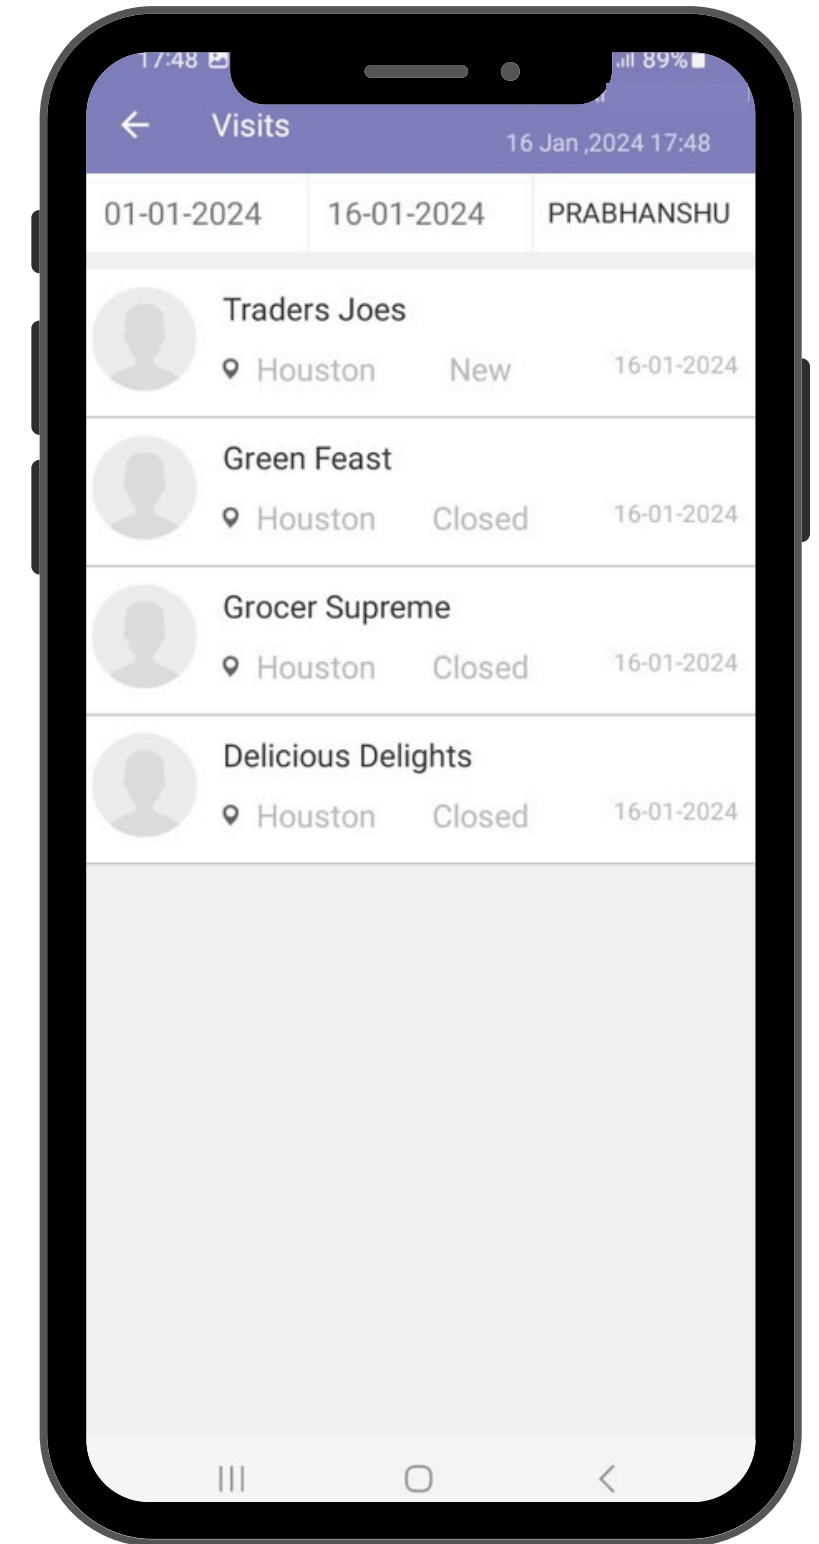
17:48

89%

Visits

16 Jan ,2024 17:48

01-01-2024

16-01-2024

PRABHANSHU

Traders Joes

Houston New 16-01-2024

Green Feast

Houston Closed 16-01-2024

Grocer Supreme

Houston Closed 16-01-2024

Delicious Delights

Houston Closed 16-01-2024